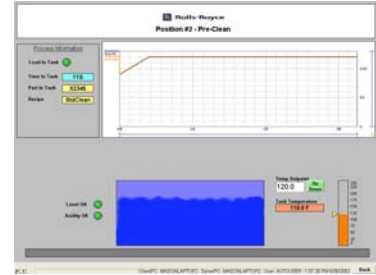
Rolls-Royce
Position #2 - Pre-Clean

Process Information

Load In Tank

Time In Tank 116

Part In Tank X2345

Recipe StdClean

Level OK

Acidity OK

Temp Setpoint
120.0

Tank Temperature
118.0 F

Back